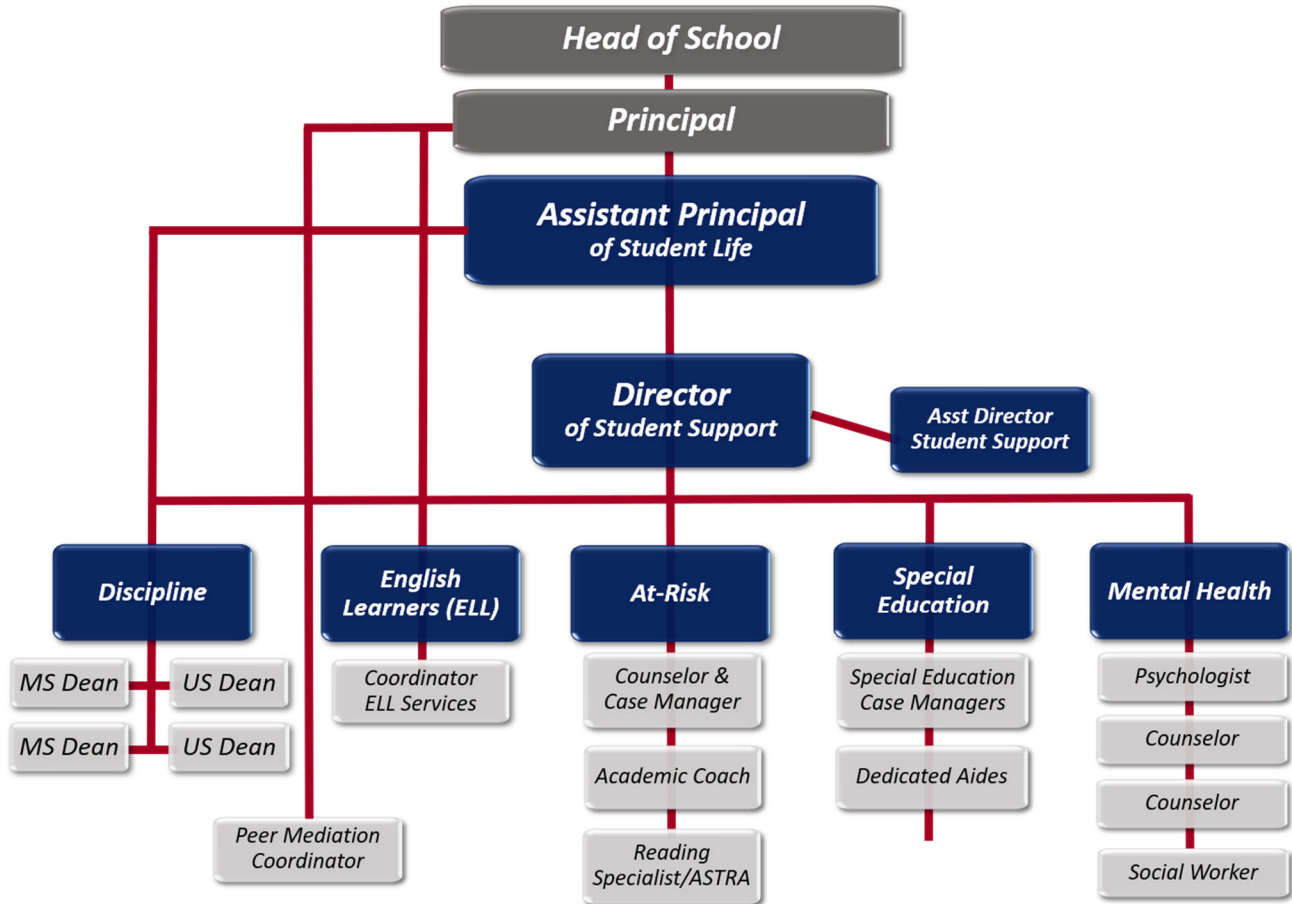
Head of School

Principal

Assistant Principal
of Student Life

Director
of Student Support

Asst Director
Student Support

Discipline

English
Learners (ELL)

At-Risk

Special
Education

Mental Health

MS Dean

US Dean

MS Dean

US Dean

Coordinator
ELL Services

Counselor &
Case Manager

Academic Coach

Reading
Specialist/ASTRA

Special Education
Case Managers

Dedicated Aides

Psychologist

Counselor

Counselor

Social Worker

Peer Mediation
Coordinator